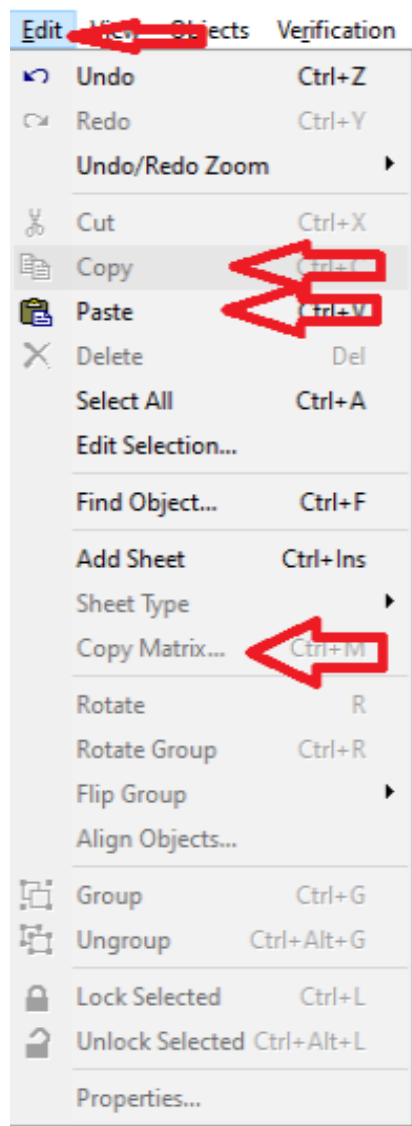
Edit View Objects Verification

Undo Ctrl+Z
Redo Ctrl+Y
Undo/Redo Zoom

Cut Ctrl+X
Copy Ctrl+C
Paste Ctrl+V
Delete Del
Select All Ctrl+A
Edit Selection...

Find Object... Ctrl+F

Add Sheet Ctrl+Ins
Sheet Type
Copy Matrix... Ctrl+M

Rotate R
Rotate Group Ctrl+R
Flip Group
Align Objects...

Group Ctrl+G
Ungroup Ctrl+Alt+G

Lock Selected Ctrl+L
Unlock Selected Ctrl+Alt+L

Properties...